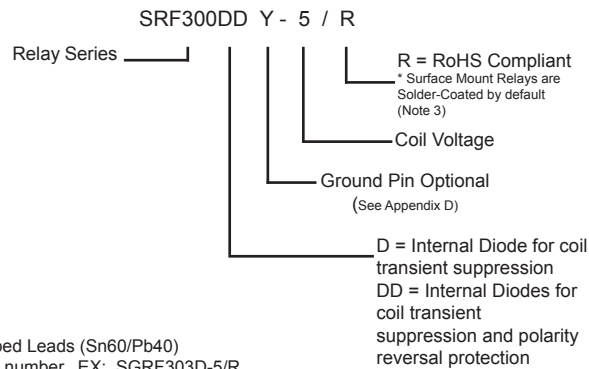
SRF300DD Y - 5 / R

Relay Series

R = RoHS Compliant
* Surface Mount Relays are Solder-Coated by default (Note 3)

Coil Voltage

Ground Pin Optional
(See Appendix D)

D = Internal Diode for coil transient suppression
DD = Internal Diodes for coil transient suppression and polarity reversal protection

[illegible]ped Leads (Sn60/Pb40)
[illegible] number. EX: SGRF303D-5/R